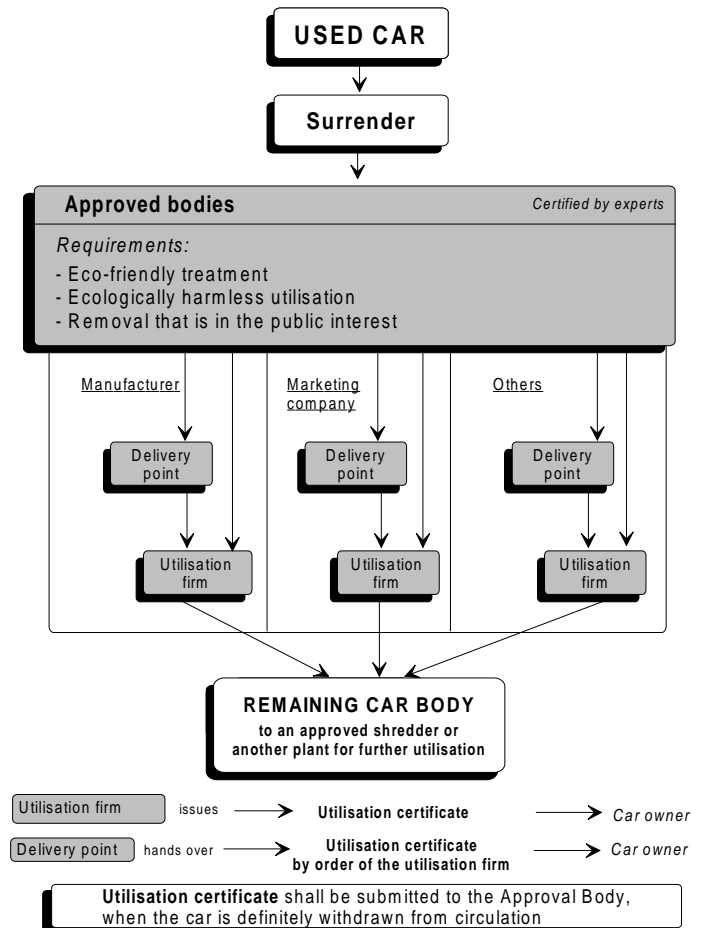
USED CAR

Surrender

Approved bodies

Certified by experts

Requirements:
- Eco-friendly treatment
- Ecologically harmless utilisation
- Removal that is in the public interest

Manufacturer

Delivery point

Utilisation firm

Marketing company

Delivery point

Utilisation firm

Others

Delivery point

Utilisation firm

REMAINING CAR BODY
to an approved shredder or another plant for further utilisation

Utilisation firm issues → Utilisation certificate → Car owner

Delivery point hands over → Utilisation certificate by order of the utilisation firm → Car owner

Utilisation certificate shall be submitted to the Approval Body, when the car is definitely withdrawn from circulation